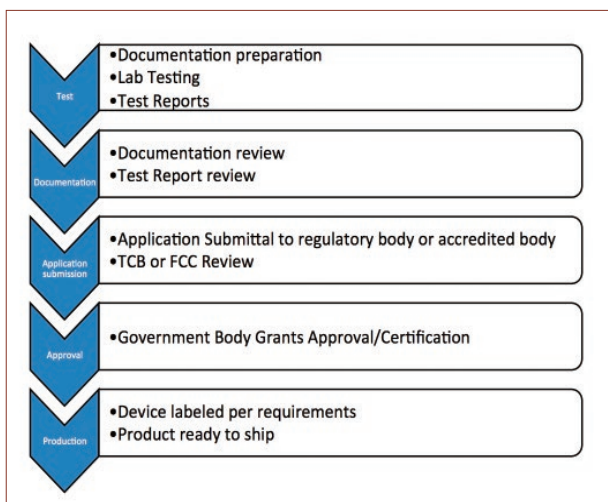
Test

•Documentation preparation
•Lab Testing
•Test Reports

Documentation

•Documentation review
•Test Report review

Application submission

•Application Submittal to regulatory body or accredited body
•TCB or FCC Review

Approval

•Government Body Grants Approval/Certification

Production

•Device labeled per requirements
•Product ready to ship